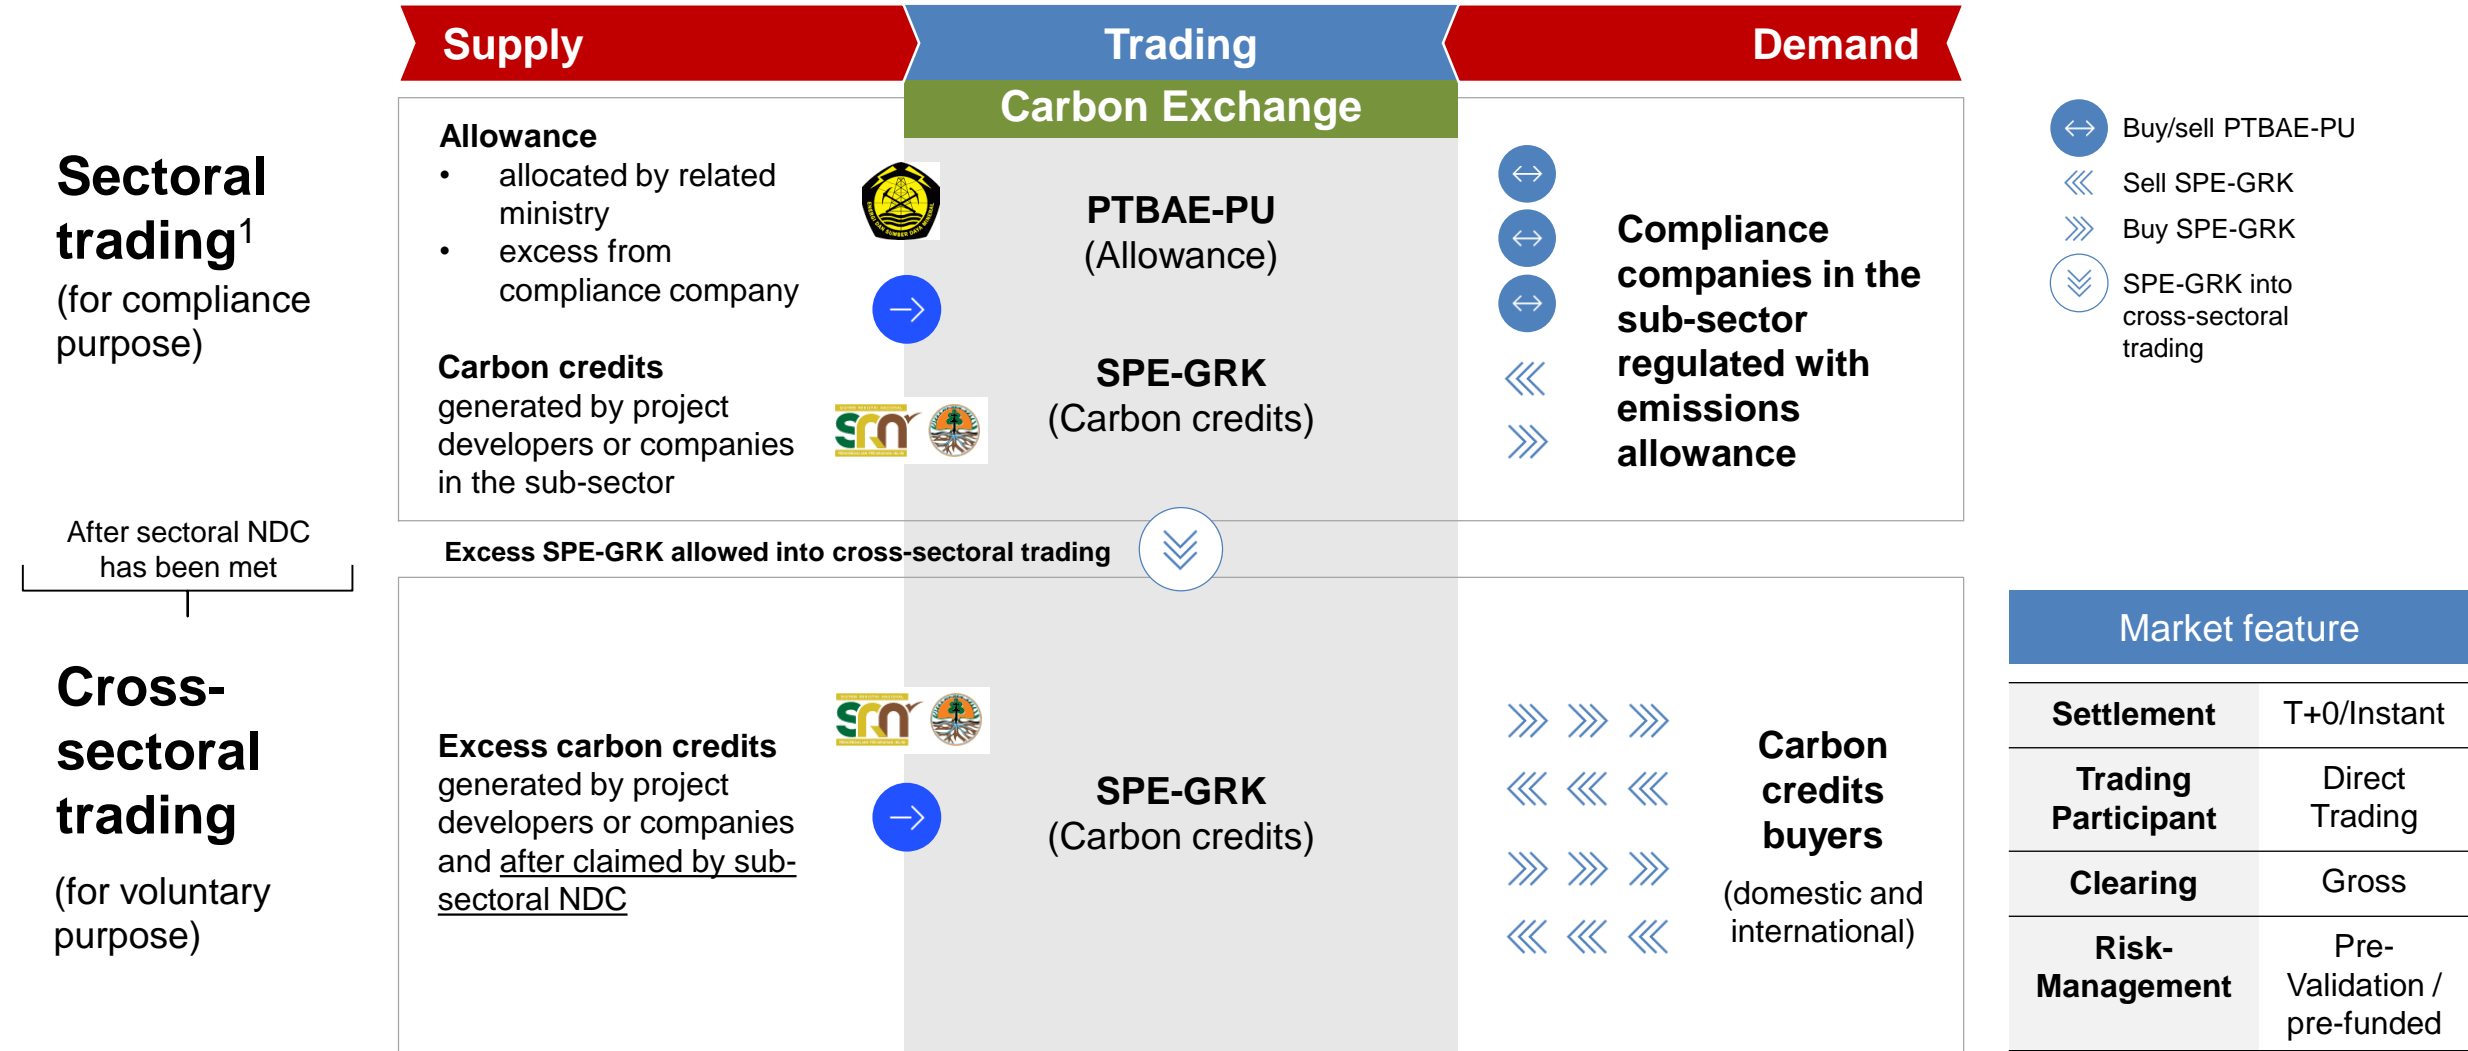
Supply

Trading

Demand

Carbon Exchange

Sectoral trading$^1$

(for compliance purpose)

Allowance
• allocated by related ministry
• excess from compliance company

Carbon credits
generated by project developers or companies in the sub-sector

PTBAE-PU
(Allowance)

SPE-GRK
(Carbon credits)

Compliance companies in the sub-sector regulated with emissions allowance

Buy/sell PTBAE-PU
Sell SPE-GRK
Buy SPE-GRK
SPE-GRK into cross-sectoral trading

After sectoral NDC has been met

Excess SPE-GRK allowed into cross-sectoral trading

Cross-sectoral trading

(for voluntary purpose)

Excess carbon credits
generated by project developers or companies and after claimed by sub-sectoral NDC

SPE-GRK
(Carbon credits)

Carbon credits buyers

(domestic and international)

Market feature

| Settlement | T+0/Instant |
|---|---|
| Trading Participant | Direct Trading |
| Clearing | Gross |
| Risk-Management | Pre-Validation / pre-funded |